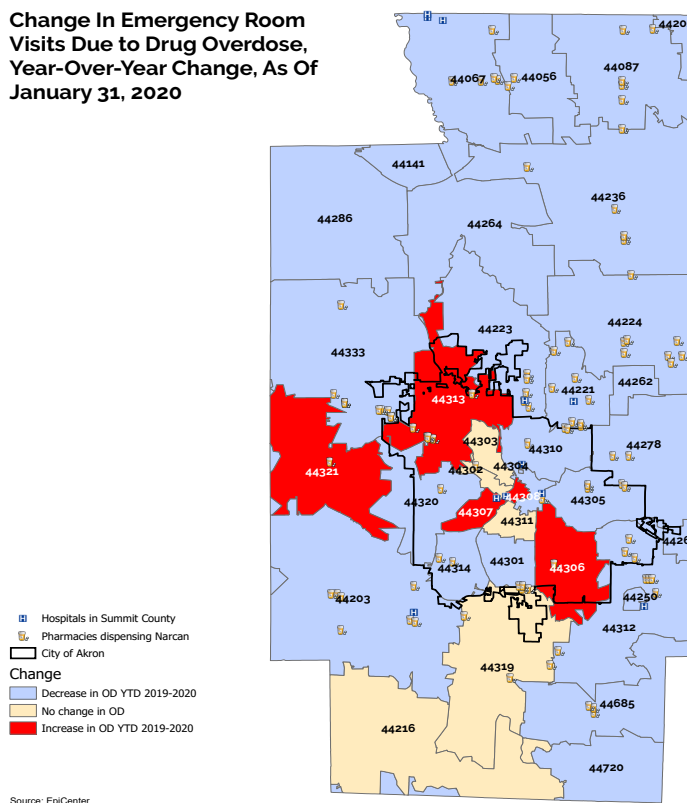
Change In Emergency Room Visits Due to Drug Overdose, Year-Over-Year Change, As Of January 31, 2020

44067
44056
44087
4420
44141
44236
44286
44264
44223
44224
44333
44221
44262
44313
44321
44303
44310
44278
44302
44304
44308
44305
44320
44307
44311
4426
44301
44306
44314
44250
44203
44312
44319
44685
44216
44720

Hospitals in Summit County
Pharmacies dispensing Narcan
City of Akron
Change
Decrease in OD YTD 2019-2020
No change in OD
Increase in OD YTD 2019-2020

Source: EpiCenter